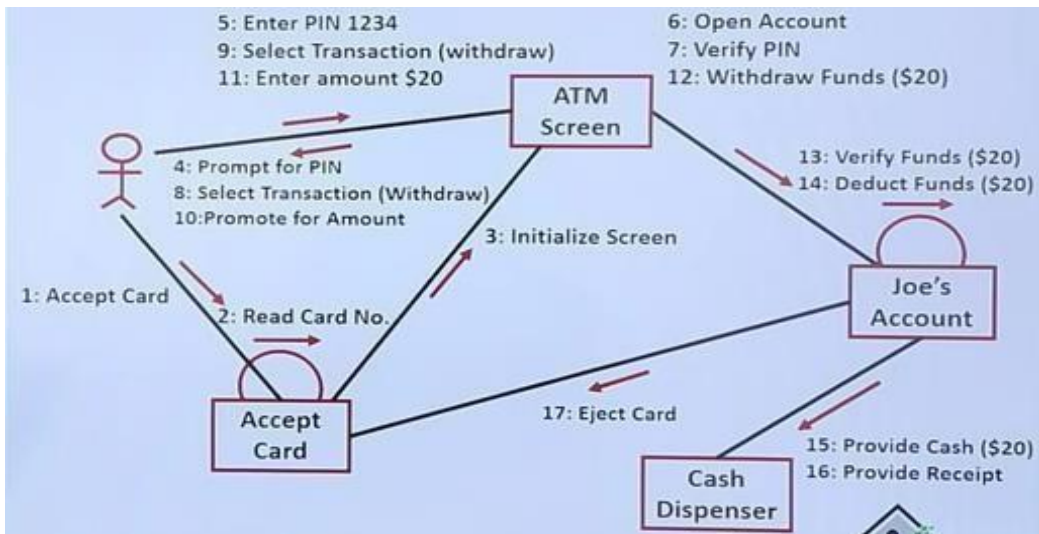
5: Enter PIN 1234
9: Select Transaction (withdraw)
11: Enter amount $20

6: Open Account
7: Verify PIN
12: Withdraw Funds ($20)

ATM Screen

4: Prompt for PIN
8: Select Transaction (Withdraw)
10:Promote for Amount

13: Verify Funds ($20)
14: Deduct Funds ($20)

3: Initialize Screen

1: Accept Card

2: Read Card No.

Joe's Account

Accept Card

17: Eject Card

15: Provide Cash ($20)
16: Provide Receipt

Cash Dispenser